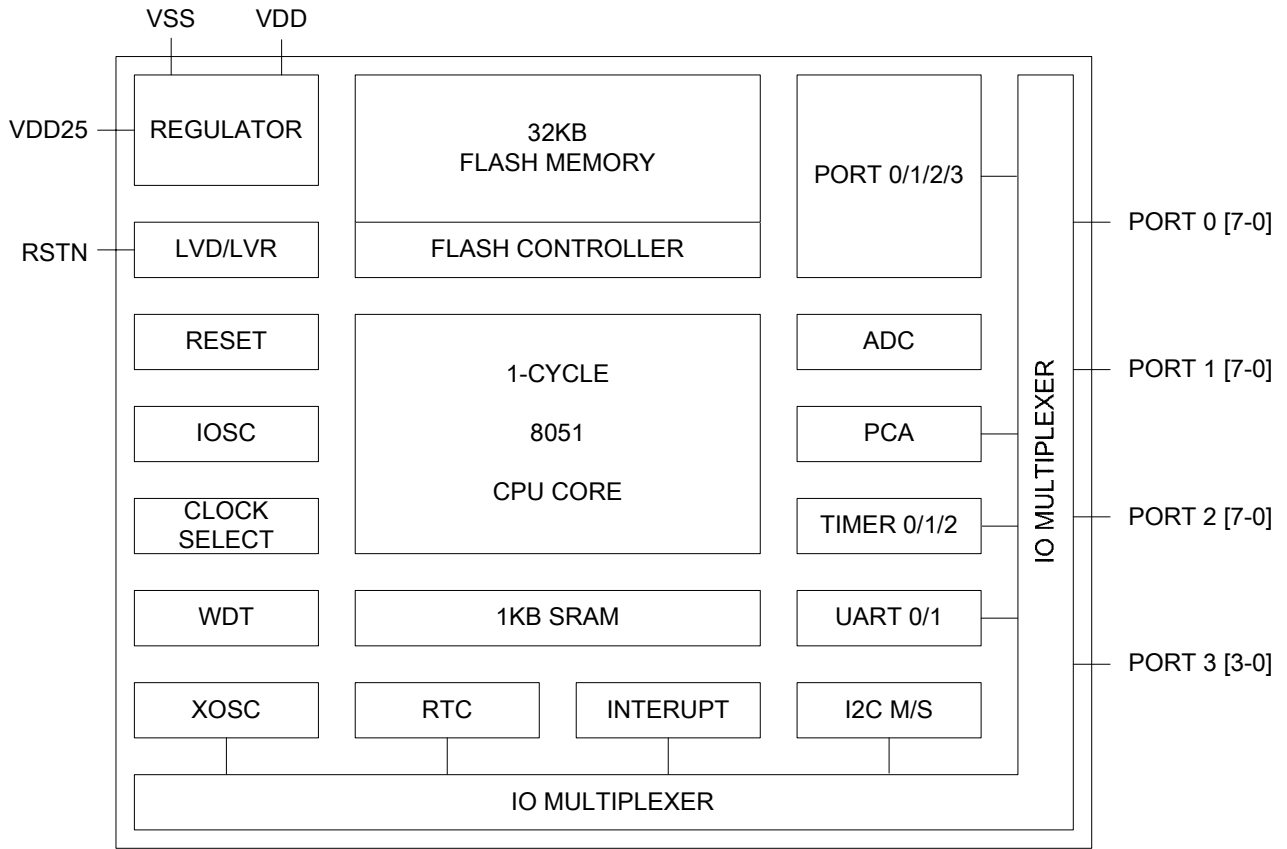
VSS
VDD
VDD25
REGULATOR
32KB
FLASH MEMORY
PORT 0/1/2/3
PORT 0 [7-0]
RSTN
LVD/LVR
FLASH CONTROLLER
RESET
1-CYCLE
ADC
PORT 1 [7-0]
IOSC
8051
PCA
CLOCK SELECT
CPU CORE
TIMER 0/1/2
PORT 2 [7-0]
IO MULTIPLEXER
WDT
1KB SRAM
UART 0/1
PORT 3 [3-0]
XOSC
RTC
INTERUPT
I2C M/S
IO MULTIPLEXER